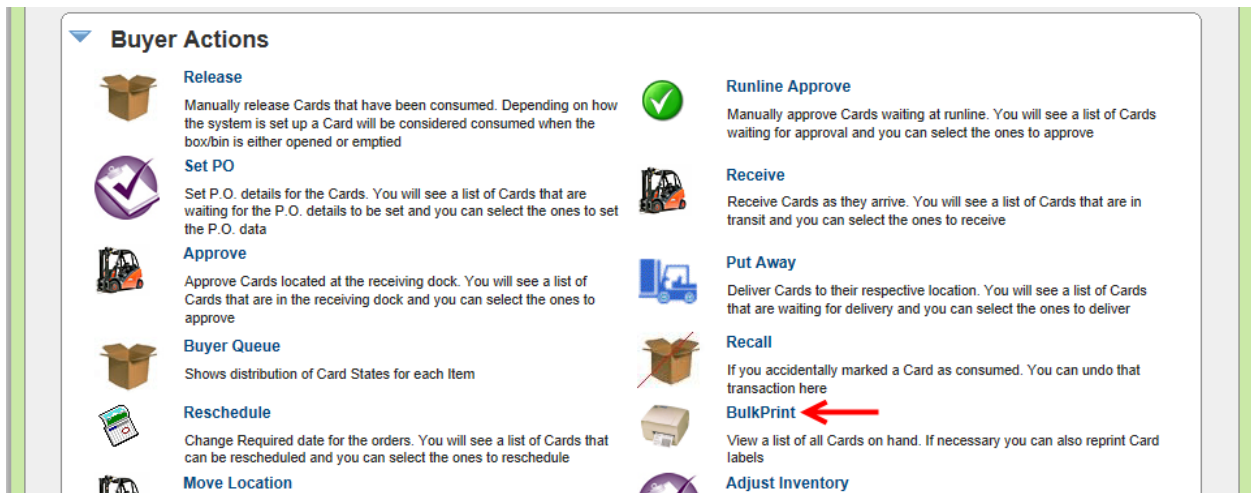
Buyer Actions

Release

Manually release Cards that have been consumed. Depending on how the system is set up a Card will be considered consumed when the box/bin is either opened or emptied

Set PO

Set P.O. details for the Cards. You will see a list of Cards that are waiting for the P.O. details to be set and you can select the ones to set the P.O. data

Approve

Approve Cards located at the receiving dock. You will see a list of Cards that are in the receiving dock and you can select the ones to approve

Buyer Queue

Shows distribution of Card States for each Item

Reschedule

Change Required date for the orders. You will see a list of Cards that can be rescheduled and you can select the ones to reschedule

Move Location

Runline Approve

Manually approve Cards waiting at runline. You will see a list of Cards waiting for approval and you can select the ones to approve

Receive

Receive Cards as they arrive. You will see a list of Cards that are in transit and you can select the ones to receive

Put Away

Deliver Cards to their respective location. You will see a list of Cards that are waiting for delivery and you can select the ones to deliver

Recall

If you accidentally marked a Card as consumed. You can undo that transaction here

BulkPrint

View a list of all Cards on hand. If necessary you can also reprint Card labels

Adjust Inventory